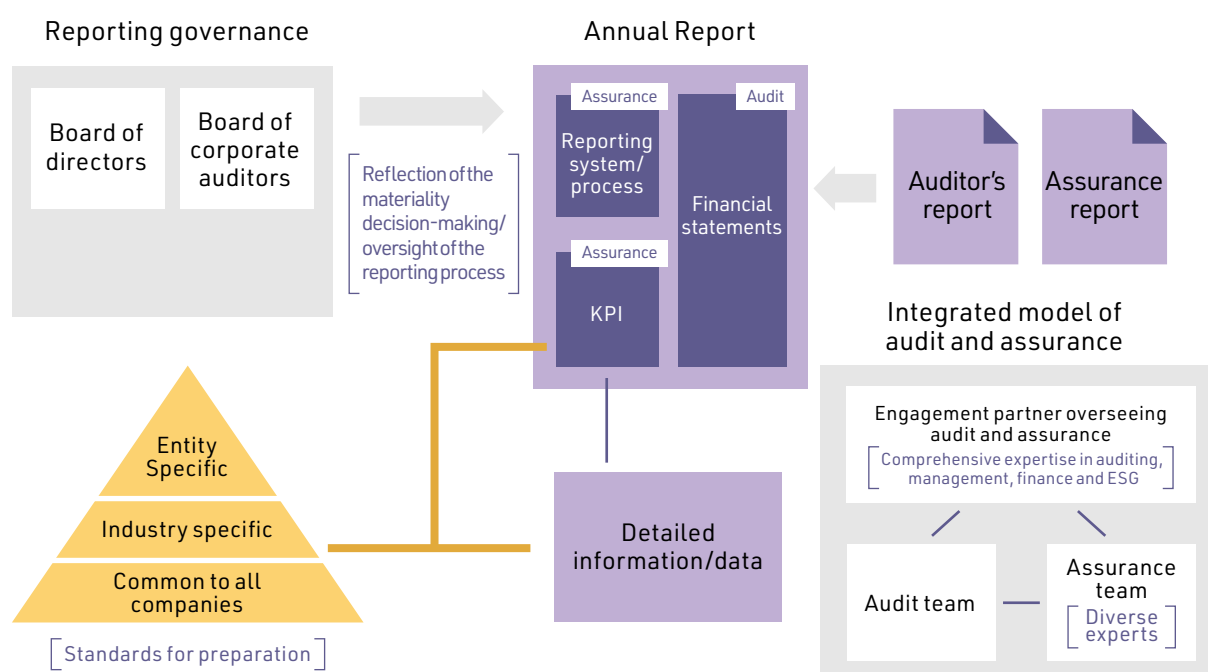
Reporting governance

Board of directors

Board of corporate auditors

Reflection of the materiality decision-making/ oversight of the reporting process

Annual Report

Assurance

Reporting system/ process

Audit

Financial statements

Assurance

KPI

Auditor's report

Assurance report

Integrated model of audit and assurance

Engagement partner overseeing audit and assurance

Comprehensive expertise in auditing, management, finance and ESG

Audit team

Assurance team

Diverse experts

Entity Specific

Industry specific

Common to all companies

Standards for preparation

Detailed information/data